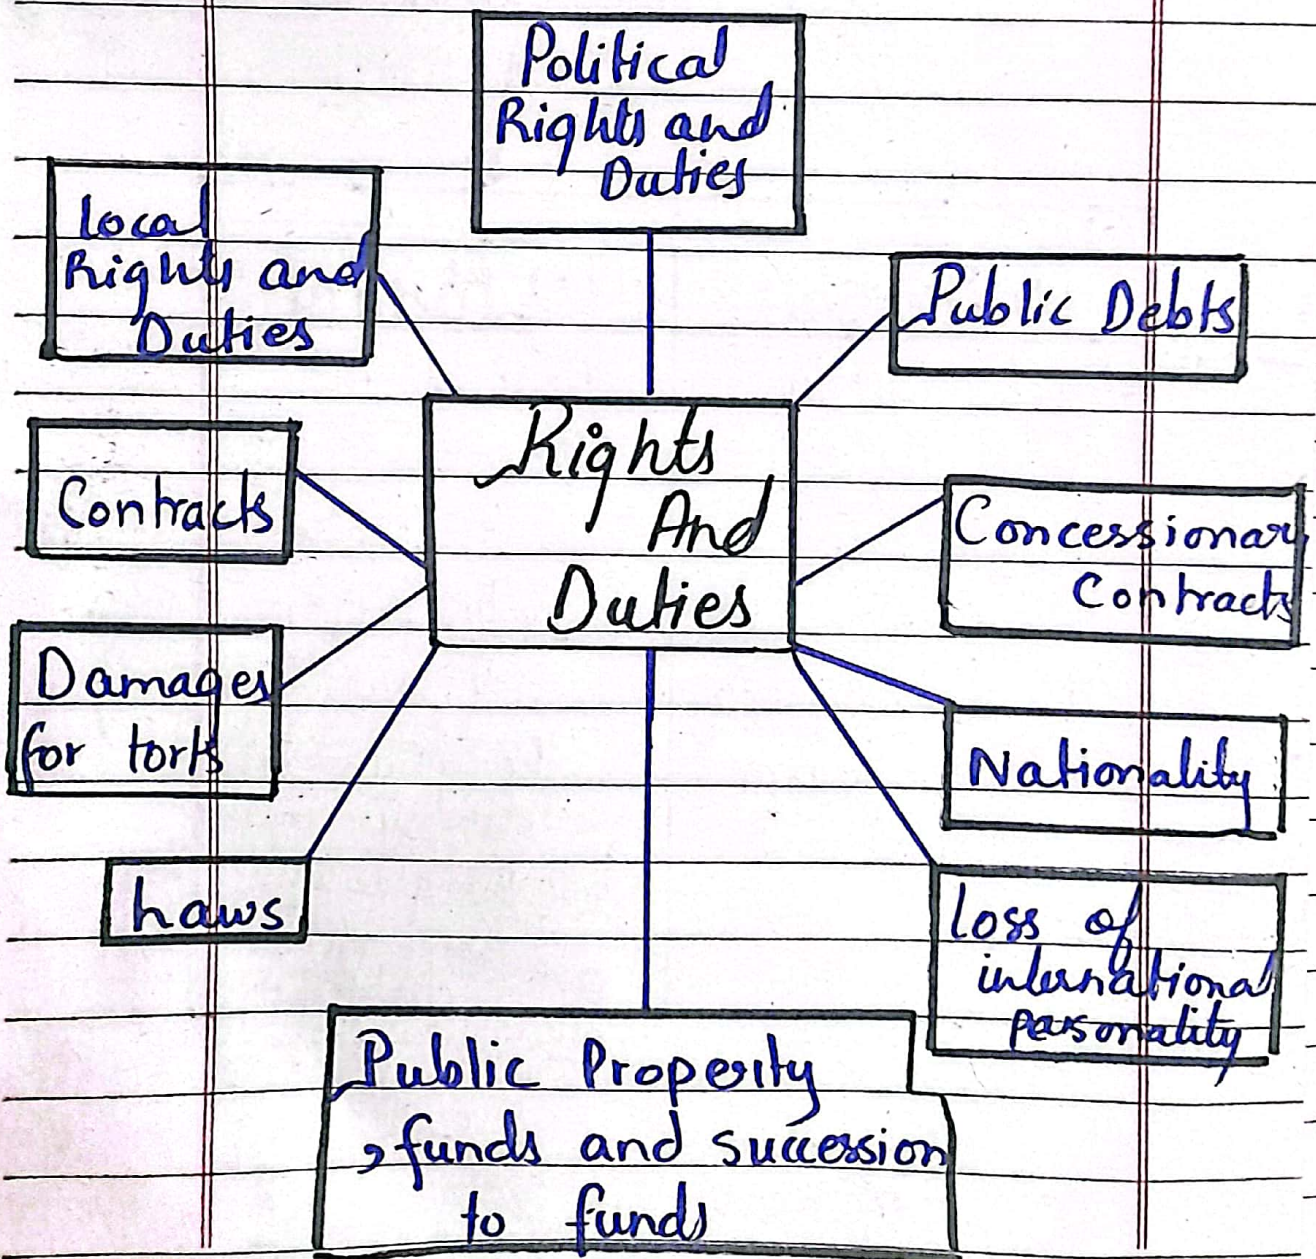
Political Rights and Duties

local Rights and Duties

Public Debts

Rights And Duties

Contracts

Concessionary Contracts

Damages for torts

Nationality

haws

loss of international personality

Public Property , funds and succession to funds